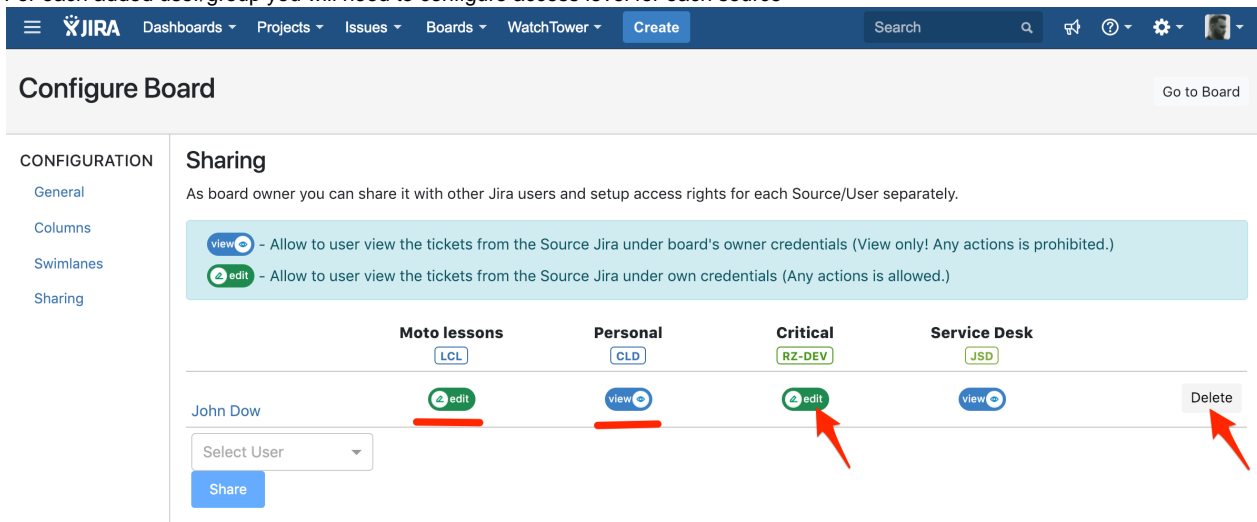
For each added user/group you will need to configure access level for each source

JIRA Dashboards Projects Issues Boards WatchTower Create Search

Configure Board

Go to Board

CONFIGURATION

General

Columns

Swimlanes

Sharing

Sharing

As board owner you can share it with other Jira users and setup access rights for each Source/User separately.

view - Allow to user view the tickets from the Source Jira under board's owner credentials (View only! Any actions is prohibited.)

edit - Allow to user view the tickets from the Source Jira under own credentials (Any actions is allowed.)

| | Moto lessons LCL | Personal CLD | Critical RZ-DEV | Service Desk JSD | |
|---|---|---|---|---|---|
| John Dow | edit | view | edit | view | Delete |

Select User

Share